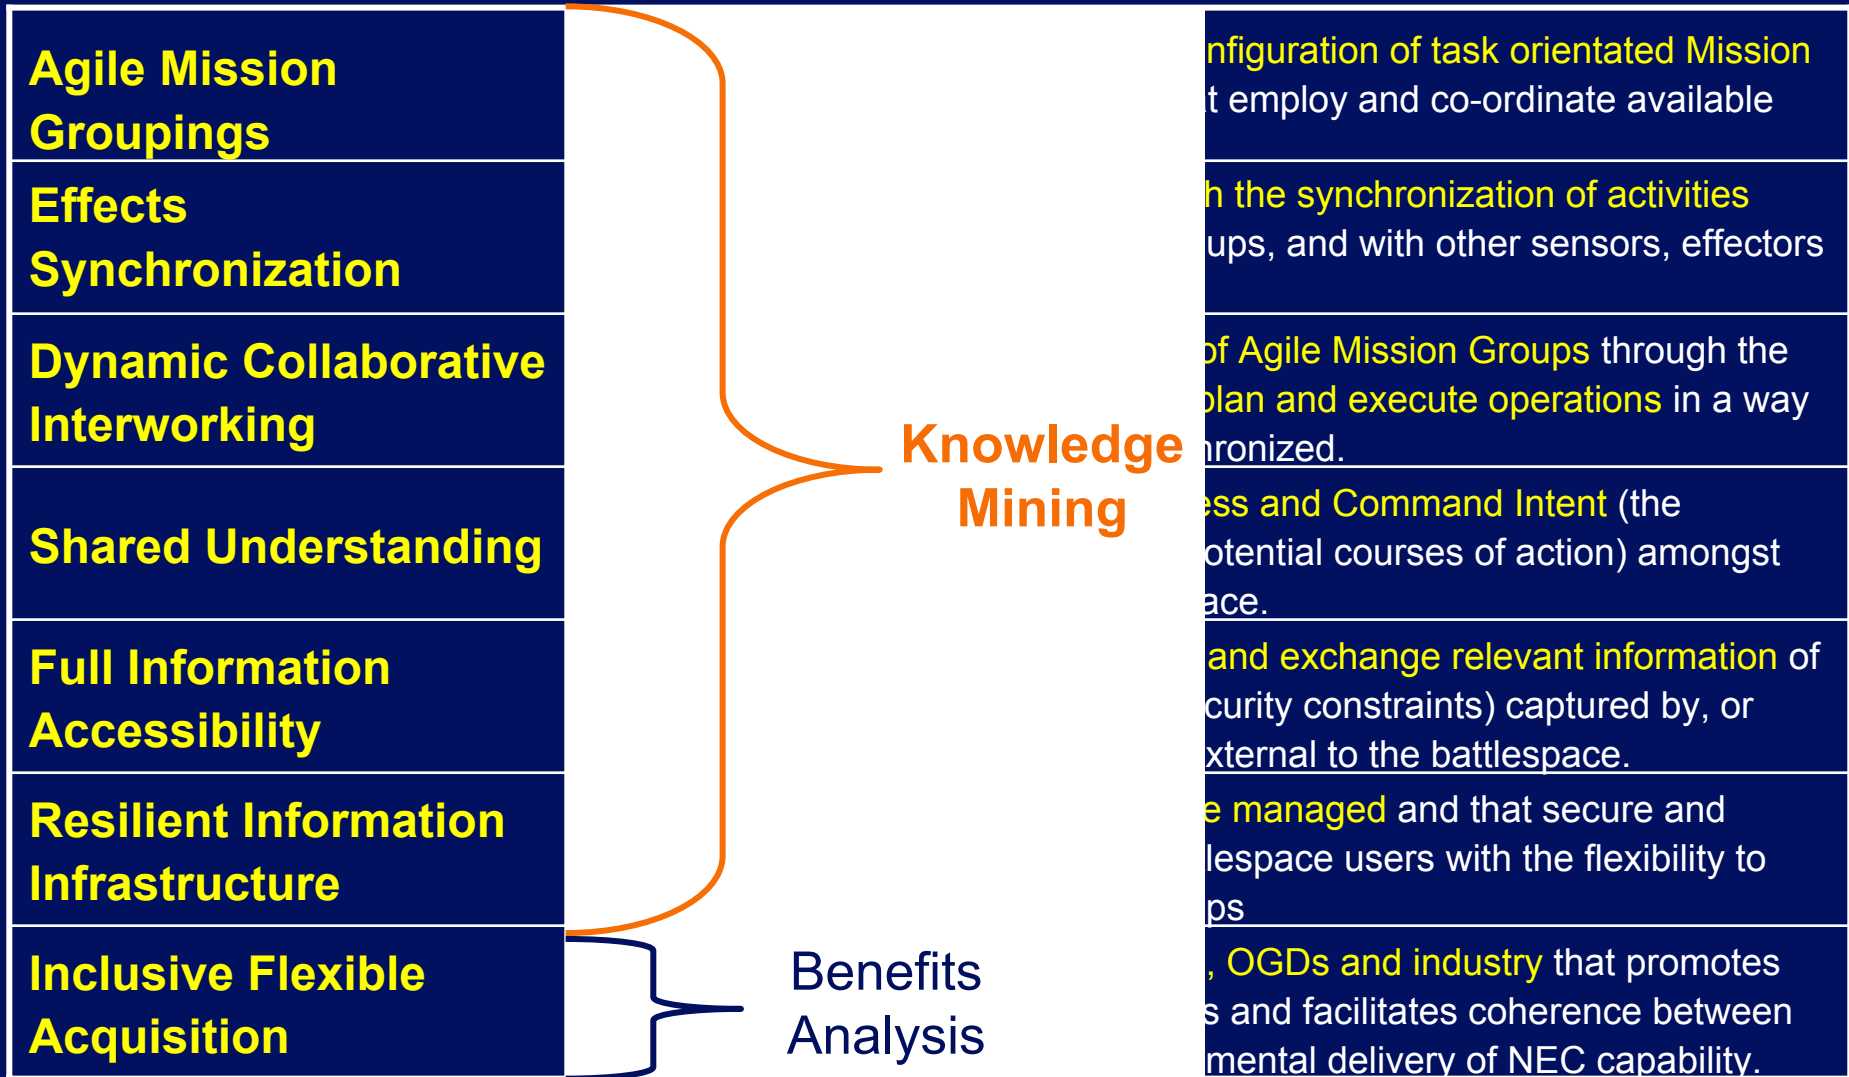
Agile Mission Groupings

Effects Synchronization

Dynamic Collaborative Interworking

Shared Understanding

Full Information Accessibility

Resilient Information Infrastructure

Inclusive Flexible Acquisition

Knowledge Mining

Benefits Analysis

nfiguration of task orientated Mission t employ and co-ordinate available

h the synchronization of activities ups, and with other sensors, effectors

of Agile Mission Groups through the plan and execute operations in a way hronized.

ess and Command Intent (the otential courses of action) amongst ace.

and exchange relevant information of curity constraints) captured by, or xternal to the battlespace.

e managed and that secure and lespace users with the flexibility to ps

, OGDs and industry that promotes s and facilitates coherence between mental delivery of NEC capability.